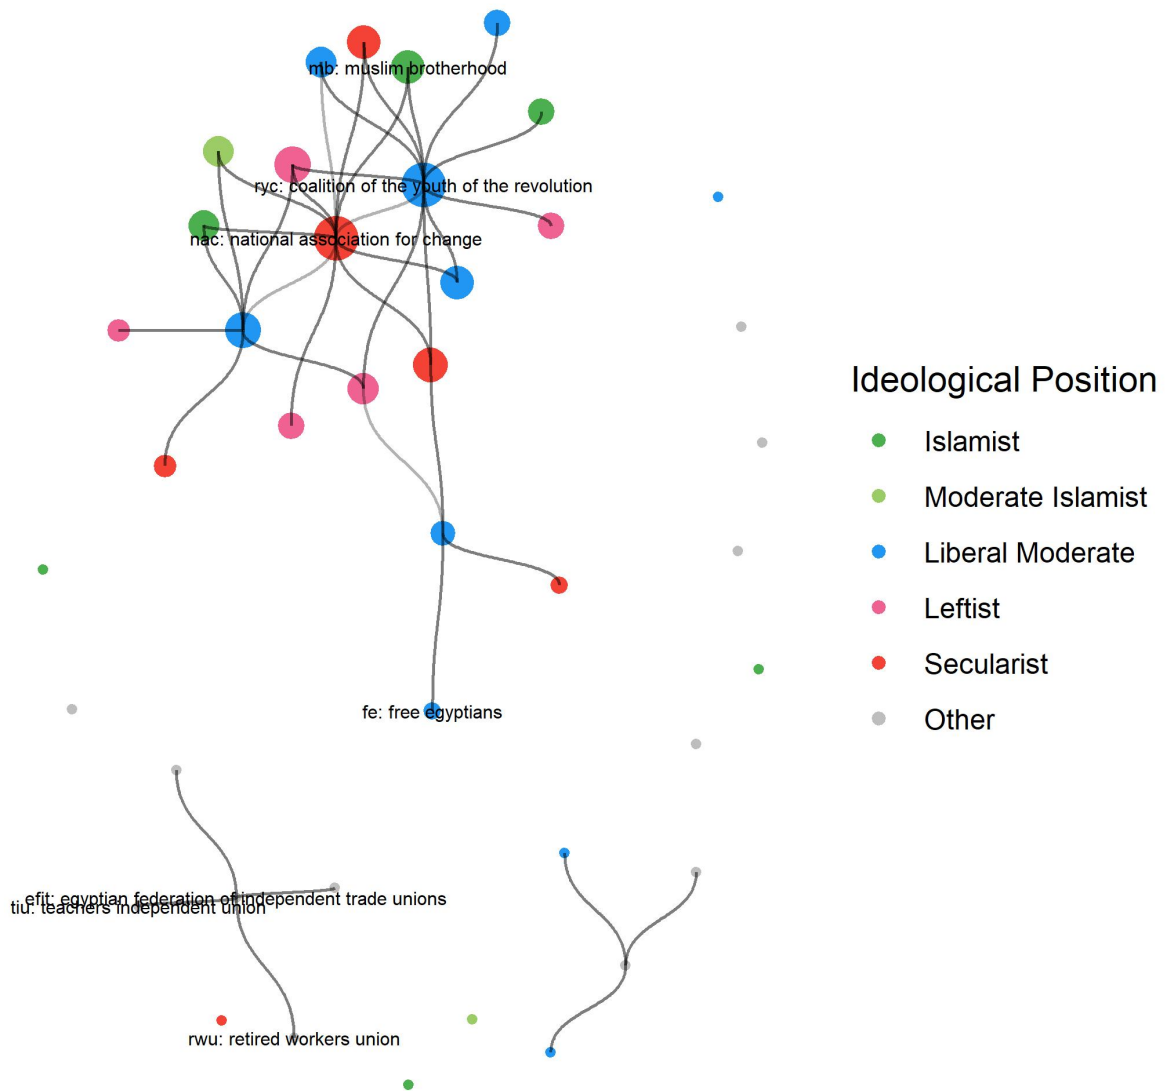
mb: muslim brotherhood

ryc: coalition of the youth of the revolution

nac: national association for change

fe: free egyptians

efit: egyptian federation of independent trade unions

tiu: teachers independent union

rwu: retired workers union

Ideological Position

Islamist

Moderate Islamist

Liberal Moderate

Leftist

Secularist

Other